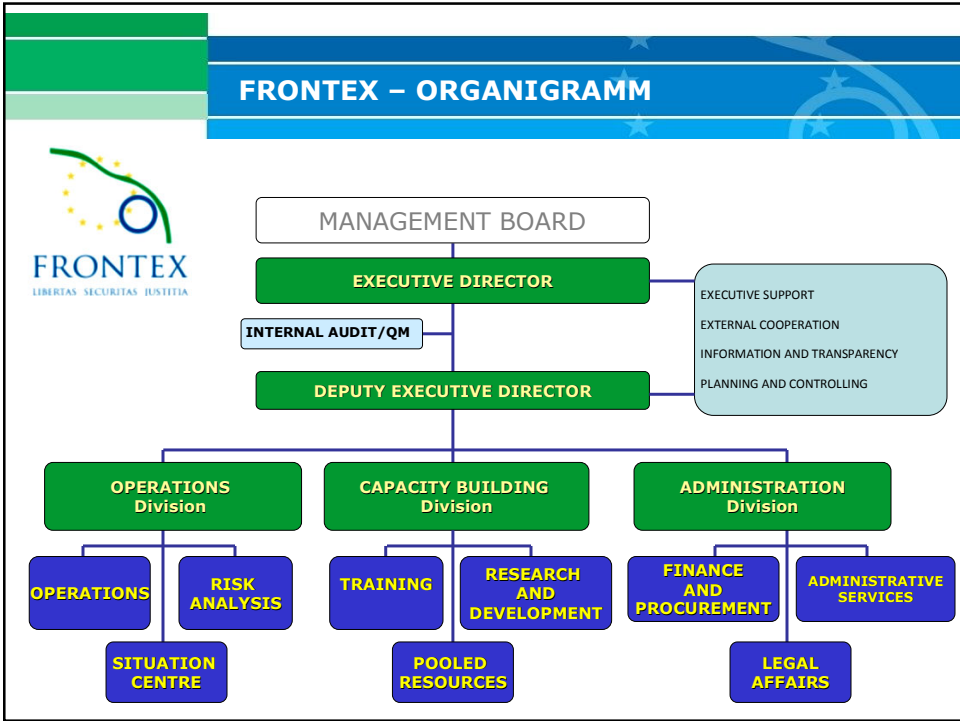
FRONTEX – ORGANIGRAMM

FRONTEX
LIBERTAS SECURITAS JUSTITIA

MANAGEMENT BOARD

EXECUTIVE DIRECTOR

EXECUTIVE SUPPORT
EXTERNAL COOPERATION
INFORMATION AND TRANSPARENCY
PLANNING AND CONTROLLING

INTERNAL AUDIT/QM

DEPUTY EXECUTIVE DIRECTOR

OPERATIONS Division

CAPACITY BUILDING Division

ADMINISTRATION Division

OPERATIONS

RISK ANALYSIS

SITUATION CENTRE

TRAINING

RESEARCH AND DEVELOPMENT

POOLED RESOURCES

FINANCE AND PROCUREMENT

ADMINISTRATIVE SERVICES

LEGAL AFFAIRS